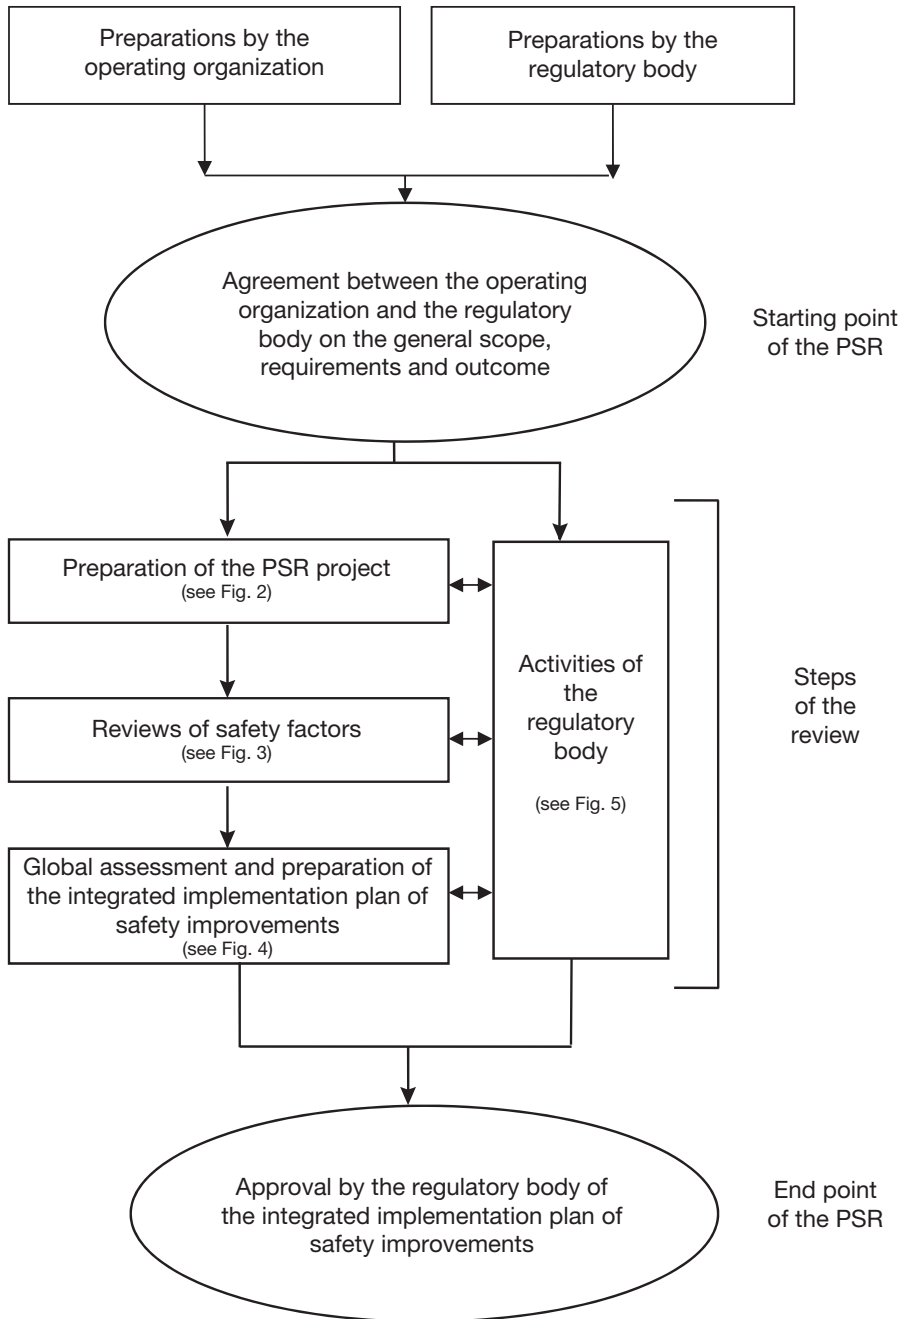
Preparations by the operating organization

Preparations by the regulatory body

Agreement between the operating organization and the regulatory body on the general scope, requirements and outcome

Starting point of the PSR

Preparation of the PSR project
(see Fig. 2)

Reviews of safety factors
(see Fig. 3)

Global assessment and preparation of the integrated implementation plan of safety improvements
(see Fig. 4)

Activities of the regulatory body

(see Fig. 5)

Steps of the review

Approval by the regulatory body of the integrated implementation plan of safety improvements

End point of the PSR